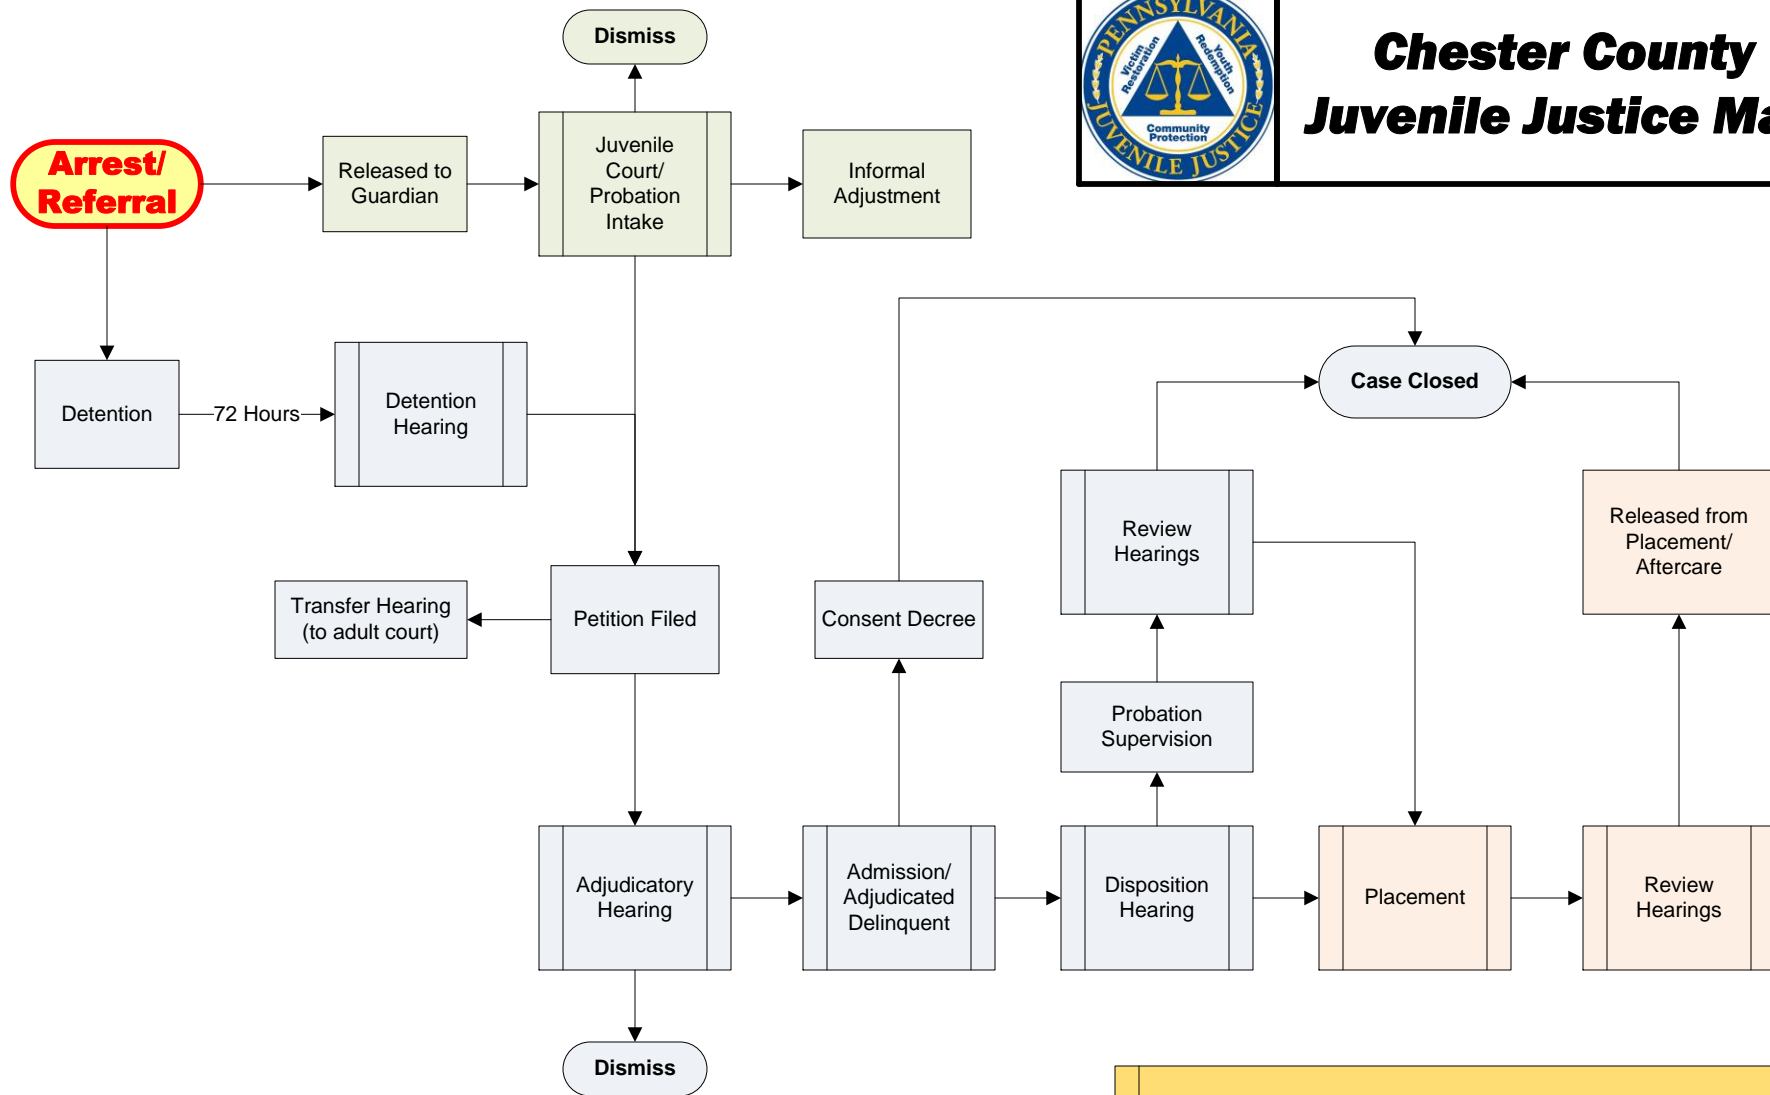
PENNSYLVANIA JUVENILE JUSTICE
Victim Restoration
Youth Redemption
Community Protection

Chester County
Juvenile Justice Ma

Arrest/ Referral

Released to Guardian

Dismiss

Juvenile Court/ Probation Intake

Informal Adjustment

Detention

72 Hours

Detention Hearing

Case Closed

Review Hearings

Released from Placement/ Aftercare

Transfer Hearing (to adult court)

Petition Filed

Consent Decree

Probation Supervision

Adjudicatory Hearing

Admission/ Adjudicated Delinquent

Disposition Hearing

Placement

Review Hearings

Dismiss